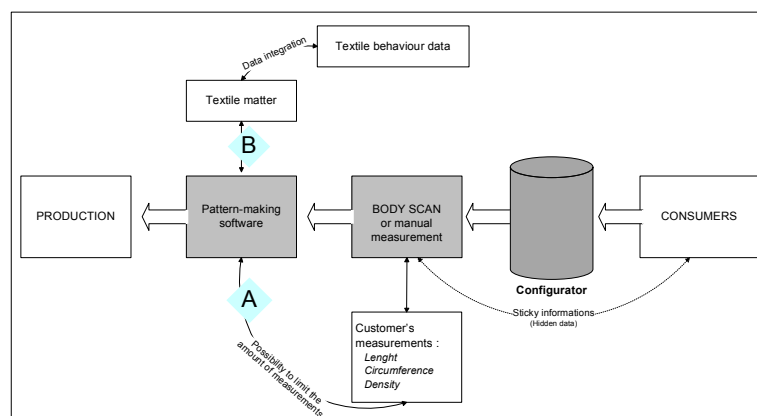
Textile behaviour data

Data integration

Textile matter

B

PRODUCTION

Pattern-making software

BODY SCAN or manual measurement

Configurator

CONSUMERS

A

Sticky informations (Hidden data)

Customer's measurements :
Lenght
Circumference
Density

Possibility to limit the amount of measurements